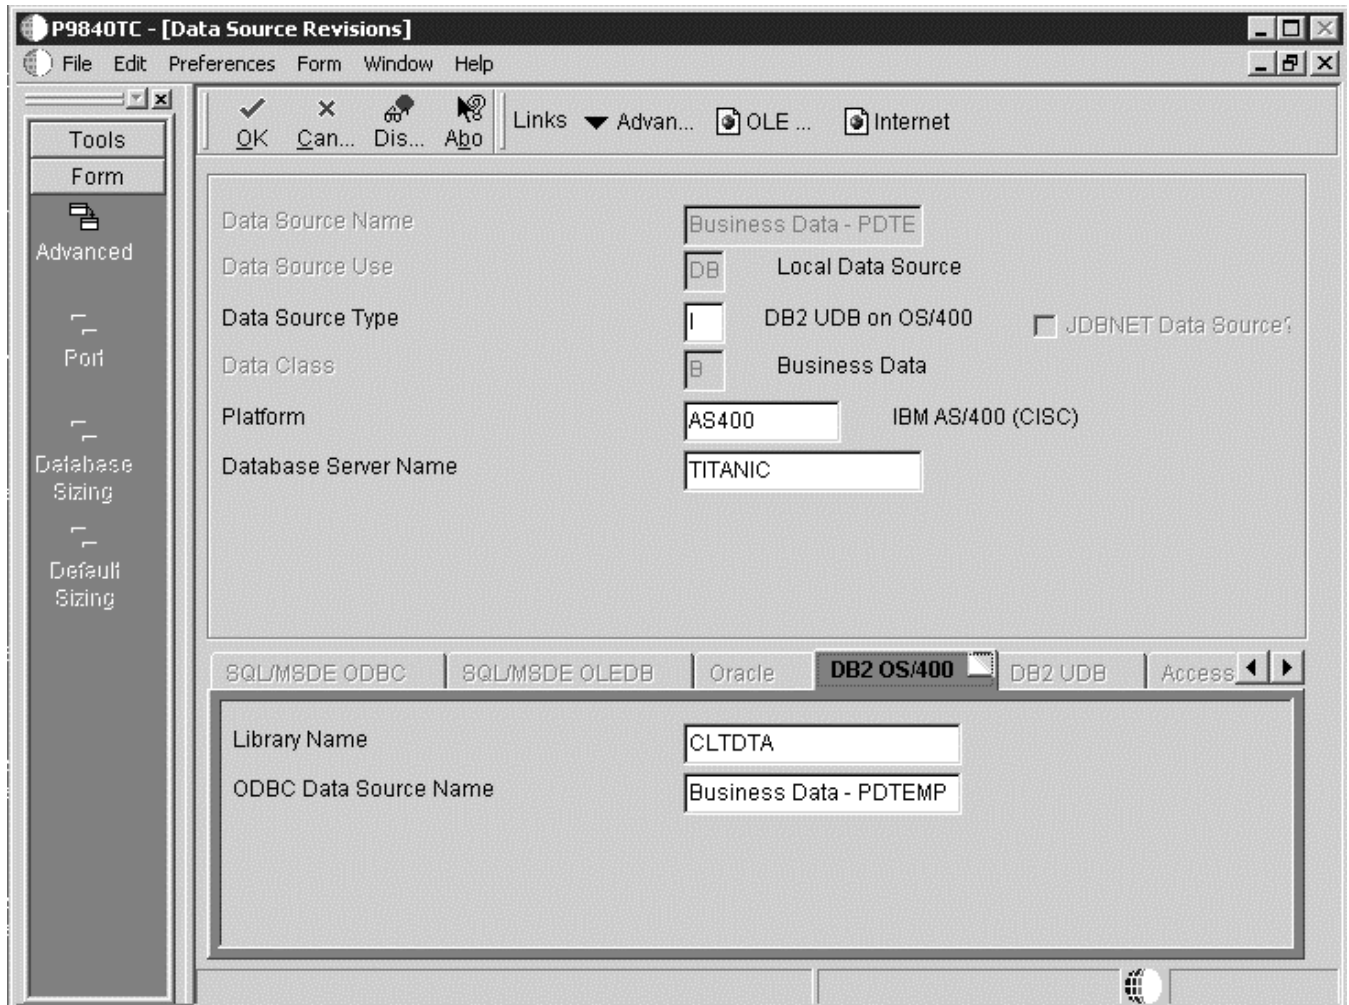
P9840TC - [Data Source Revisions]

File Edit Preferences Form Window Help

Tools
Form
Advanced
Port
Database Sizing
Default Sizing

OK Can... Dis... Abo Links Advan... OLE ... Internet

Data Source Name Business Data - PDTE
Data Source Use DB Local Data Source
Data Source Type I DB2 UDB on OS/400 JDBNET Data Source?
Data Class B Business Data
Platform AS400 IBM AS/400 (CISC)
Database Server Name TITANIC

SQL/MSDE ODBC SQL/MSDE OLEDB Oracle DB2 OS/400 DB2 UDB Access

Library Name CLTDTA
ODBC Data Source Name Business Data - PDTEMP